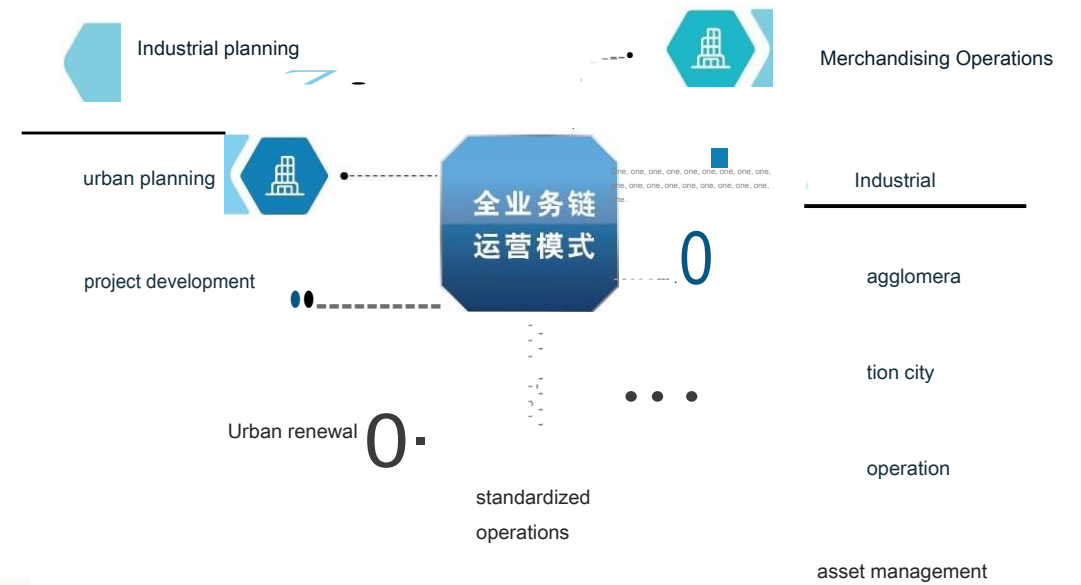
Industrial planning

Merchandising Operations

urban planning

全业务链
运营模式

One, one, one, one, one, one, one, one, one, one, one, one, one, one, one, one, one, one, one.

Industrial

0

project development

agglomera

tion city

Urban renewal 0

operation

standardized operations

asset management